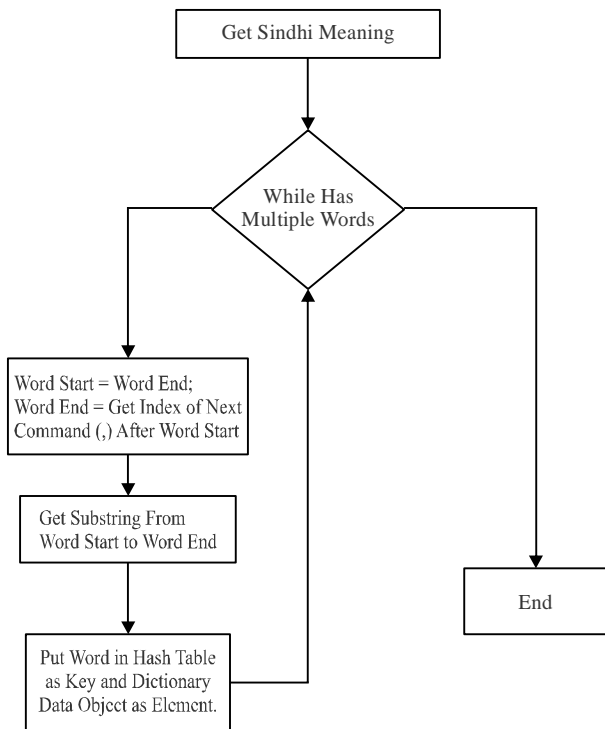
Get Sindhi Meaning

While Has Multiple Words

Word Start = Word End;
Word End = Get Index of Next Command (,) After Word Start

Get Substring From Word Start to Word End

Put Word in Hash Table as Key and Dictionary Data Object as Element.

End